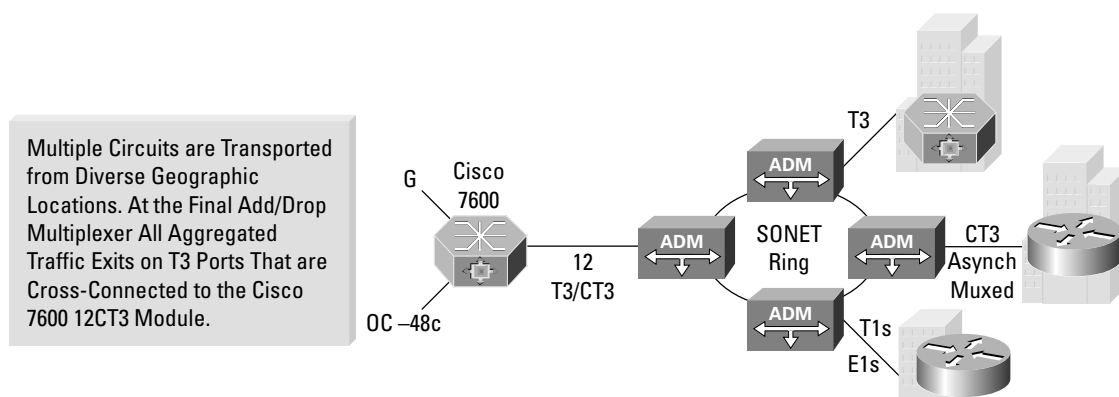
Multiple Circuits are Transported from Diverse Geographic Locations. At the Final Add/Drop Multiplexer All Aggregated Traffic Exits on T3 Ports That are Cross-Connected to the Cisco 7600 12CT3 Module.

G

Cisco 7600

OC –48c

12 T3/CT3

ADM

ADM

SONET Ring

ADM

ADM

T3

CT3 Asynch Muxed

T1s

E1s